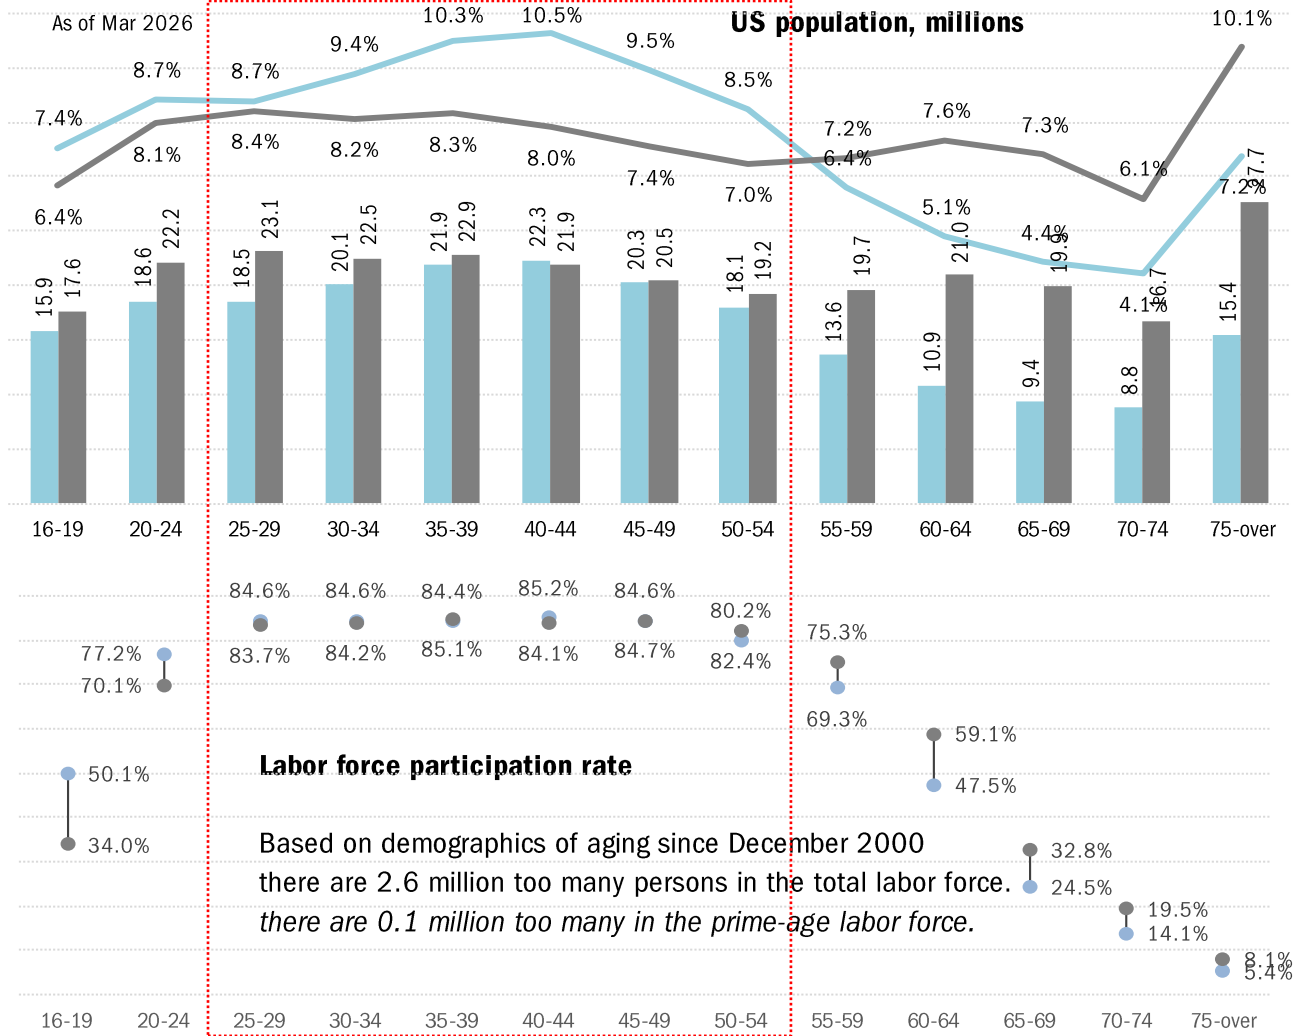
As of Mar 2026

US population, millions

7.4%
8.7%
8.7%
9.4%
10.3%
10.5%
9.5%
8.5%
7.2%
7.6%
7.3%
6.1%
10.1%

6.4%
8.1%
8.4%
8.2%
8.3%
8.0%
7.4%
7.0%
6.4%
5.1%
4.4%
4.1%
7.2%

| 16-19 | 20-24 | 25-29 | 30-34 | 35-39 | 40-44 | 45-49 | 50-54 | 55-59 | 60-64 | 65-69 | 70-74 | 75-over |
|---|---|---|---|---|---|---|---|---|---|---|---|---|
| 15.9 | 18.6 | 18.5 | 20.1 | 21.9 | 22.3 | 20.3 | 18.1 | 13.6 | 10.9 | 9.4 | 8.8 | 15.4 |
| 17.6 | 22.2 | 23.1 | 22.5 | 22.9 | 21.9 | 20.5 | 19.2 | 19.7 | 21.0 | 19.9 | 16.7 | 27.7 |

Labor force participation rate

| 16-19 | 20-24 | 25-29 | 30-34 | 35-39 | 40-44 | 45-49 | 50-54 | 55-59 | 60-64 | 65-69 | 70-74 | 75-over |
|---|---|---|---|---|---|---|---|---|---|---|---|---|
| 50.1% | 77.2% | 84.6% | 84.6% | 84.4% | 85.2% | 84.6% | 80.2% | 75.3% | 59.1% | 32.8% | 19.5% | 8.1% |
| 34.0% | 70.1% | 83.7% | 84.2% | 85.1% | 84.1% | 84.7% | 82.4% | 69.3% | 47.5% | 24.5% | 14.1% | 5.4% |

Based on demographics of aging since December 2000 there are 2.6 million too many persons in the total labor force. there are 0.1 million too many in the prime-age labor force.